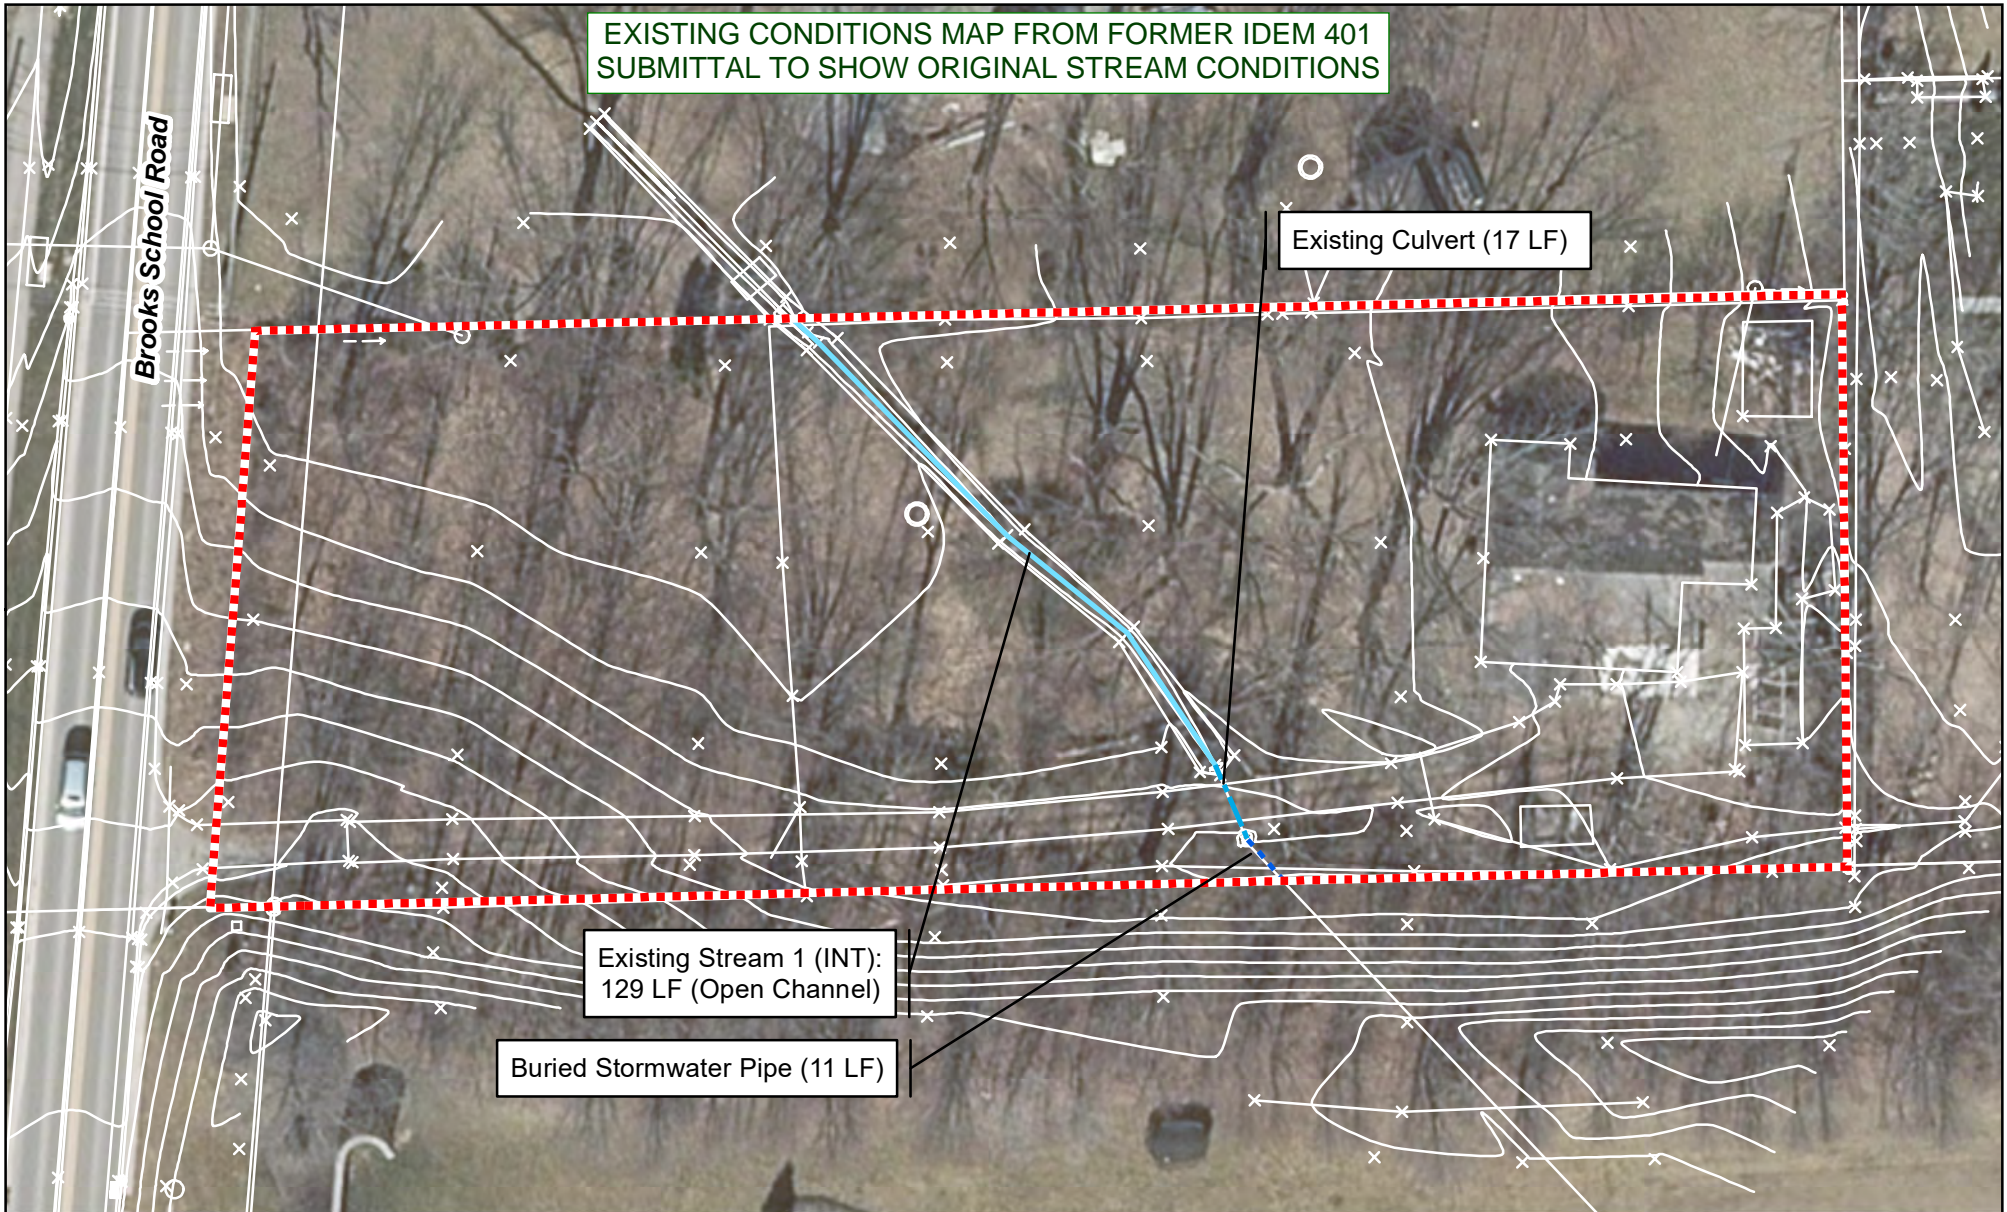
EXISTING CONDITIONS MAP FROM FORMER IDEM 401 SUBMITTAL TO SHOW ORIGINAL STREAM CONDITIONS

Brooks School Road

Existing Culvert (17 LF)

Existing Stream 1 (INT): 129 LF (Open Channel)

Buried Stormwater Pipe (11 LF)